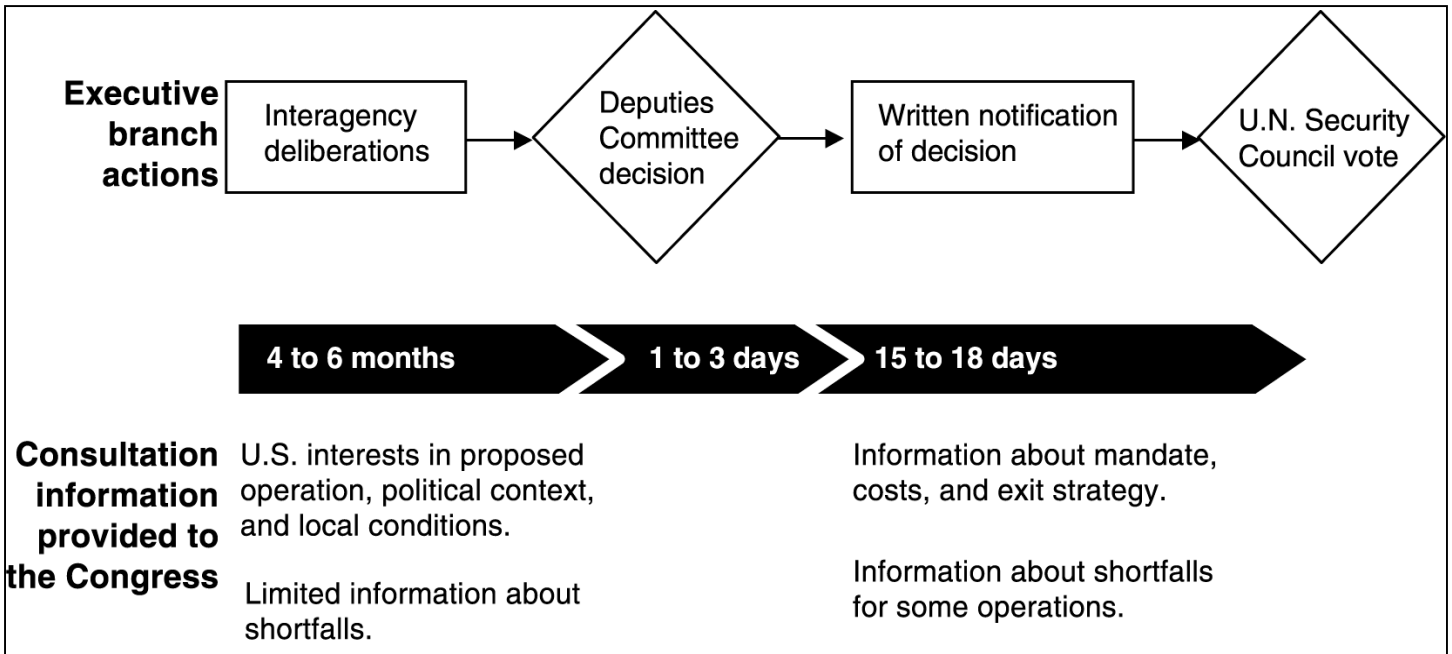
Executive branch actions

Interagency deliberations

Deputies Committee decision

Written notification of decision

U.N. Security Council vote

4 to 6 months

1 to 3 days

15 to 18 days

Consultation information provided to the Congress

U.S. interests in proposed operation, political context, and local conditions.

Limited information about shortfalls.

Information about mandate, costs, and exit strategy.

Information about shortfalls for some operations.